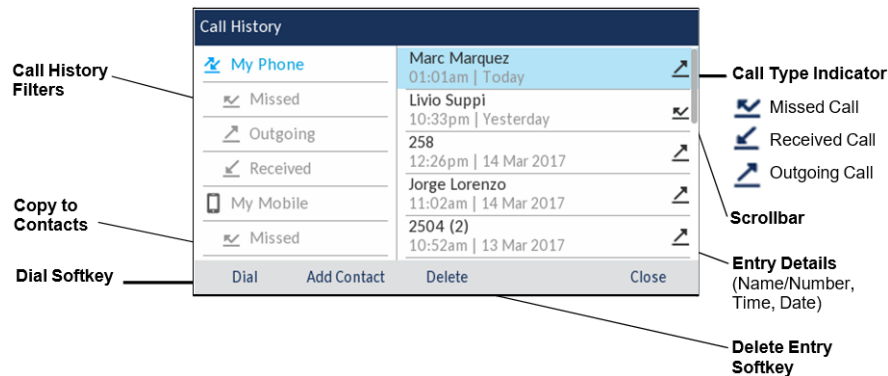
Call History

My Phone
Missed
Outgoing
Received
My Mobile
Missed

Marc Marquez
01:01am | Today
Livio Suppi
10:33pm | Yesterday
258
12:26pm | 14 Mar 2017
Jorge Lorenzo
11:02am | 14 Mar 2017
2504 (2)
10:52am | 13 Mar 2017

Dial Add Contact Delete Close

Call History Filters

Copy to Contacts

Dial Softkey

Call Type Indicator

Missed Call
Received Call
Outgoing Call

Scrollbar

Entry Details (Name/Number, Time, Date)

Delete Entry Softkey